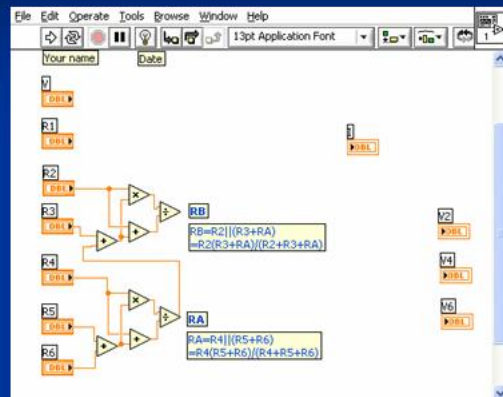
File Edit Operate Tools Browse Window Help

13pt Application Font

1

Your name

Date

V
DBL

R1
DBL

I
DBL

R2
DBL

R3
DBL

RB

RB=R2||(R3+RA)
=R2(R3+RA)/(R2+R3+RA)

V2
DBL

R4
DBL

V4
DBL

R5
DBL

V6
DBL

RA

R6
DBL

RA=R4||(R5+R6)
=R4(R5+R6)/(R4+R5+R6)